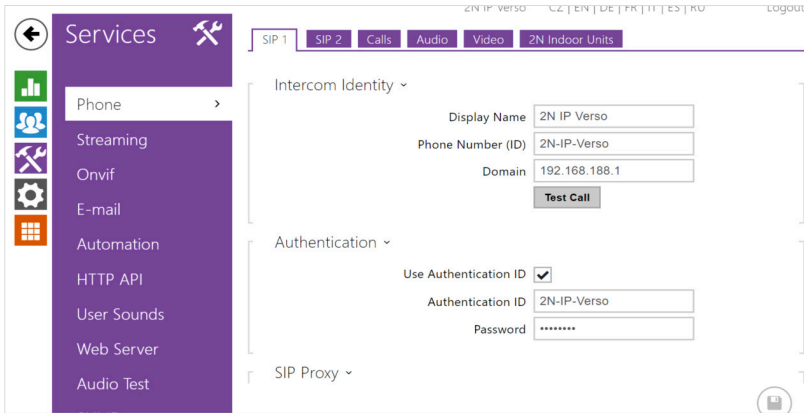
2N IP Verso CZ | EN | DE | FR | IT | ES | RU Logout

Services

Phone >
Streaming
Onvif
E-mail
Automation
HTTP API
User Sounds
Web Server
Audio Test

SIP 1 SIP 2 Calls Audio Video 2N Indoor Units

Intercom Identity ˅

Display Name 2N IP Verso
Phone Number (ID) 2N-IP-Verso
Domain 192.168.188.1
Test Call

Authentication ˅

Use Authentication ID ✔
Authentication ID 2N-IP-Verso
Password ••••••••

SIP Proxy ˅